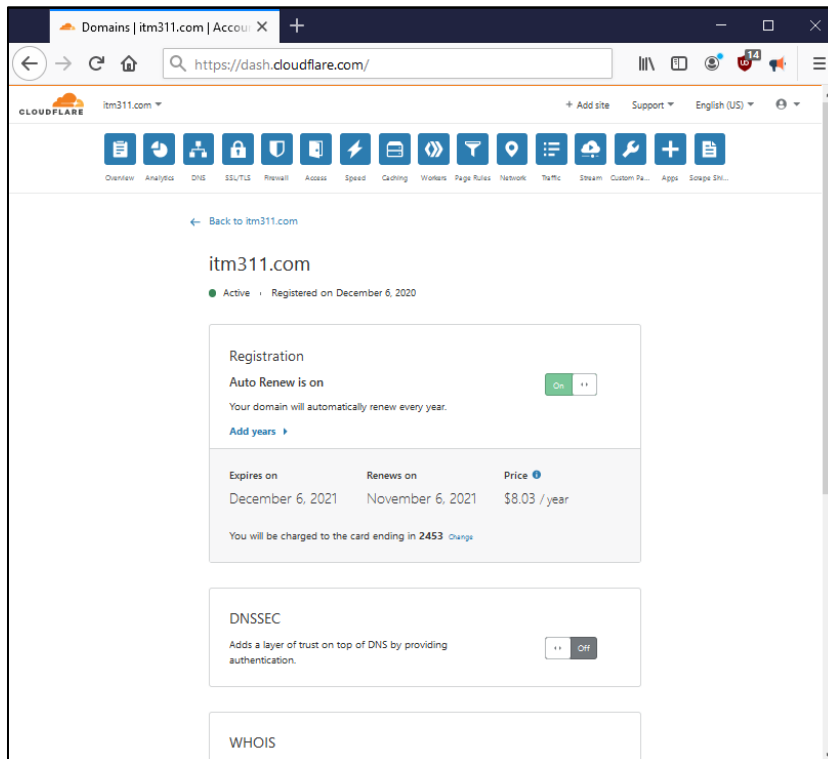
Domains | itm311.com | Accou ×

https://dash.cloudflare.com/

14

CLOUDFLARE

itm311.com

+ Add site

Support

English (US)

Overview Analytics DNS SSL/TLS Firewall Access Speed Caching Workers Page Rules Network Traffic Stream Custom Pa... Apps Scrape Shi...

← Back to itm311.com

itm311.com

Active · Registered on December 6, 2020

Registration

Auto Renew is on

On

Your domain will automatically renew every year.

Add years

Expires on

December 6, 2021

Renews on

November 6, 2021

Price

$8.03 / year

You will be charged to the card ending in 2453 Change

DNSSEC

Adds a layer of trust on top of DNS by providing authentication.

Off

WHOIS